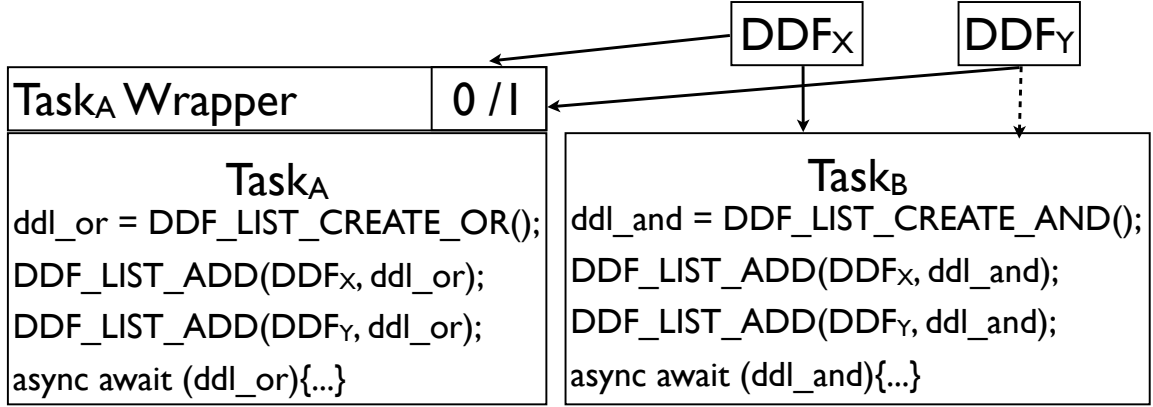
$DDF_X$ $DDF_Y$

$Task_A$ Wrapper 0 /1

$Task_A$
ddl_or = DDF_LIST_CREATE_OR();
DDF_LIST_ADD($DDF_X$, ddl_or);
DDF_LIST_ADD($DDF_Y$, ddl_or);
async await (ddl_or){...}

$Task_B$
ddl_and = DDF_LIST_CREATE_AND();
DDF_LIST_ADD($DDF_X$, ddl_and);
DDF_LIST_ADD($DDF_Y$, ddl_and);
async await (ddl_and){...}